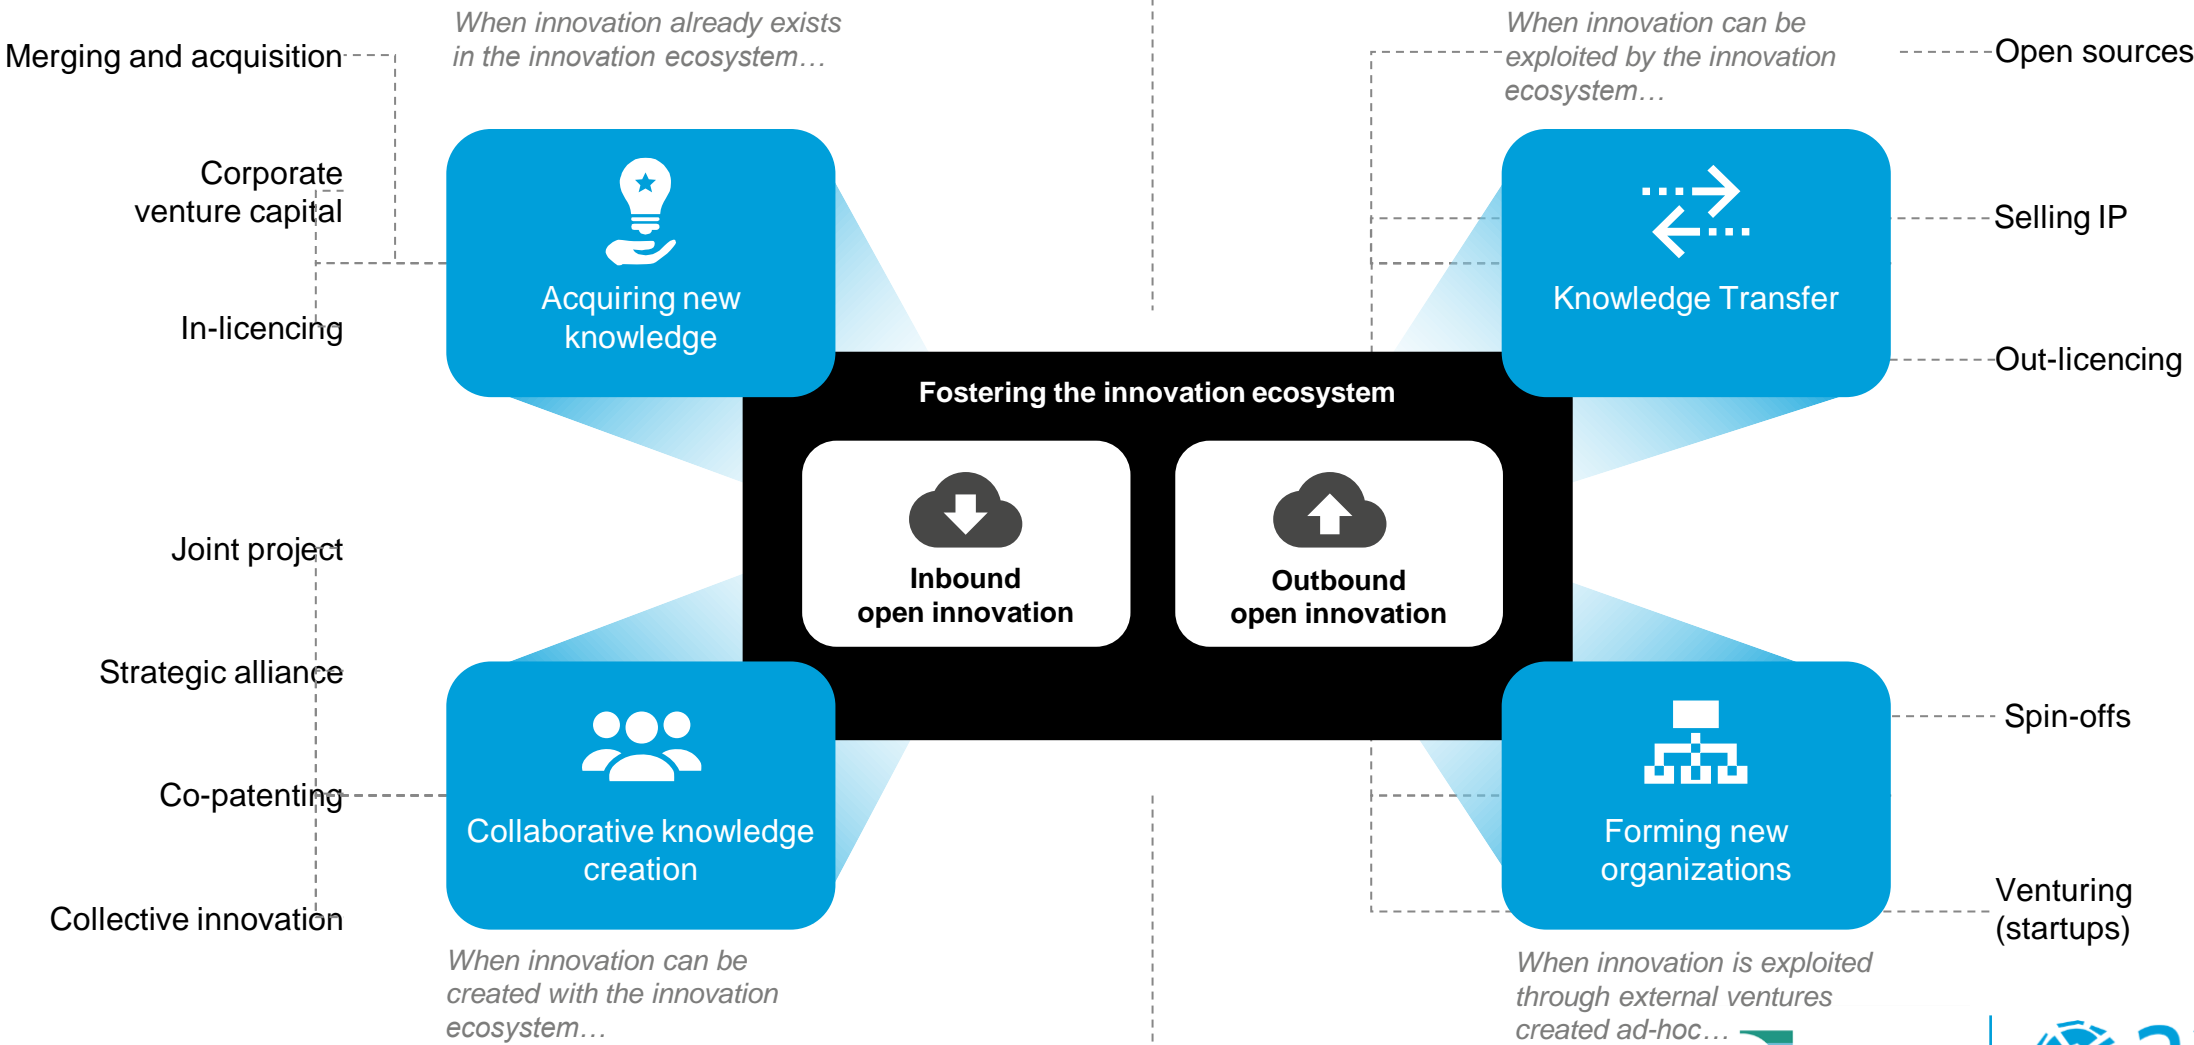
Merging and acquisition

When innovation already exists in the innovation ecosystem…

When innovation can be exploited by the innovation ecosystem…

Open sources

Corporate venture capital

Acquiring new knowledge

Knowledge Transfer

Selling IP

In-licencing

Out-licencing

Fostering the innovation ecosystem

Inbound open innovation

Outbound open innovation

Joint project

Strategic alliance

Spin-offs

Co-patenting

Collaborative knowledge creation

Forming new organizations

Venturing (startups)

Collective innovation

When innovation can be created with the innovation ecosystem…

When innovation is exploited through external ventures created ad-hoc…